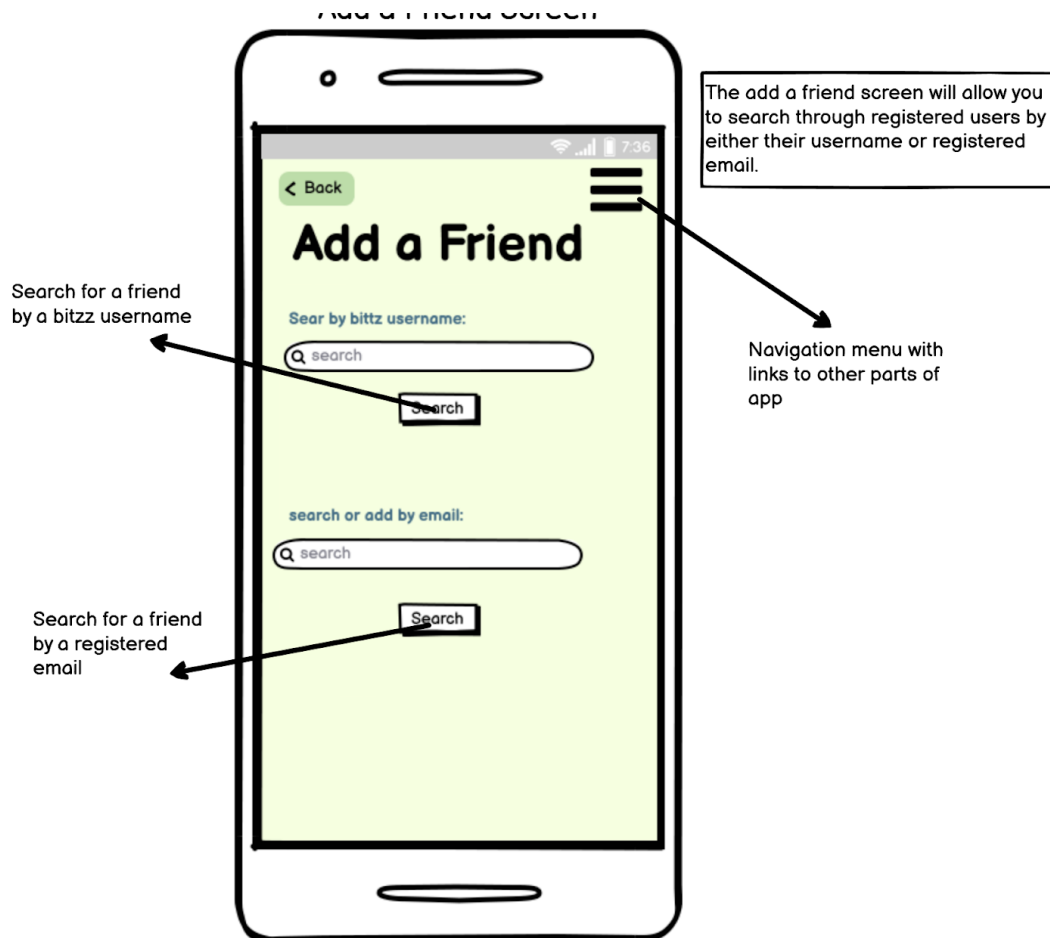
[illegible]

The add a friend screen will allow you to search through registered users by either their username or registered email.

7:36

< Back

Add a Friend

Search for a friend by a bitzz username

Sear by bitzz username:

search

Search

Navigation menu with links to other parts of app

search or add by email:

search

Search for a friend by a registered email

Search